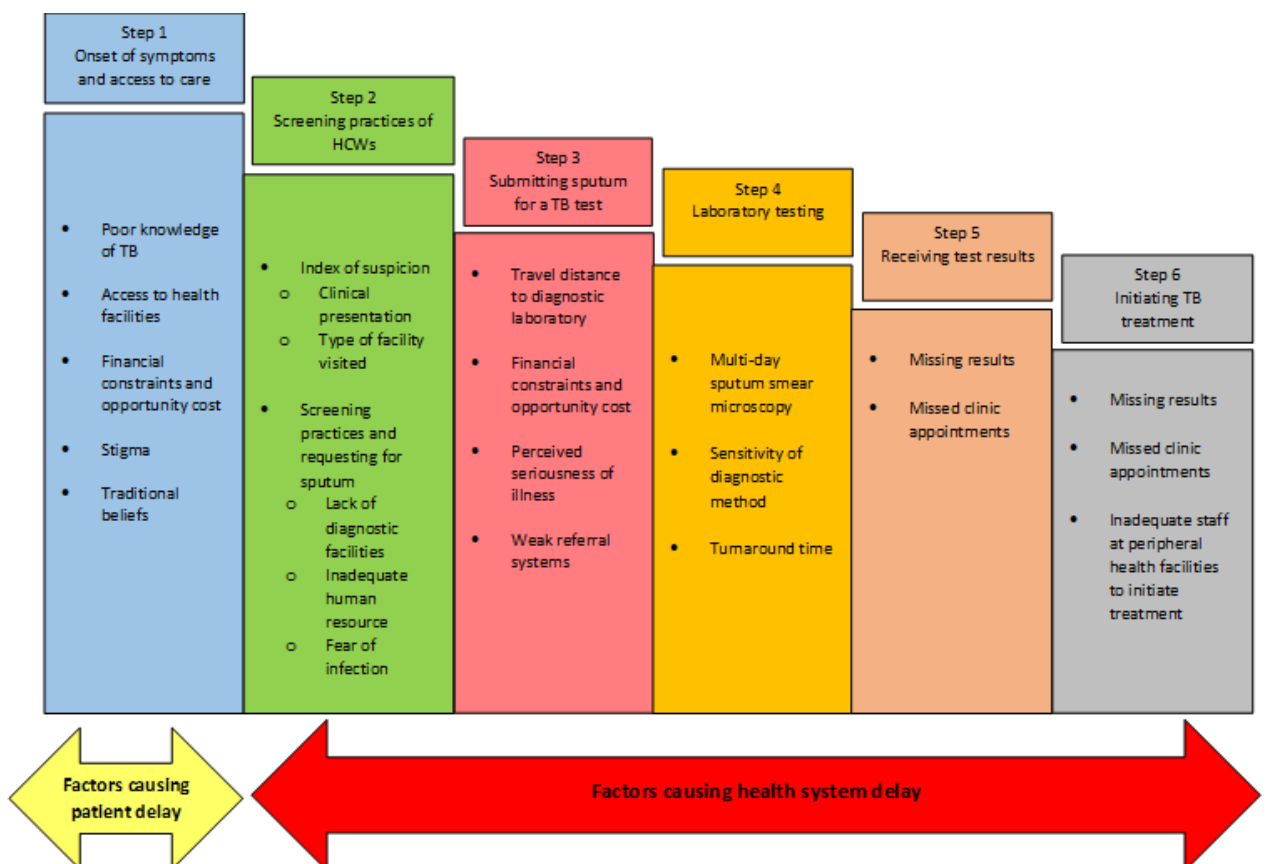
Step 1
Onset of symptoms and access to care

- Poor knowledge of TB
- Access to health facilities
- Financial constraints and opportunity cost
- Stigma
- Traditional beliefs

Step 2
Screening practices of HCWs

- Index of suspicion
  - Clinical presentation
  - Type of facility visited
- Screening practices and requesting for sputum
  - Lack of diagnostic facilities
  - Inadequate human resource
  - Fear of infection

Step 3
Submitting sputum for a TB test

- Travel distance to diagnostic laboratory
- Financial constraints and opportunity cost
- Perceived seriousness of illness
- Weak referral systems

Step 4
Laboratory testing

- Multi-day sputum smear microscopy
- Sensitivity of diagnostic method
- Turnaround time

Step 5
Receiving test results

- Missing results
- Missed clinic appointments

Step 6
Initiating TB treatment

- Missing results
- Missed clinic appointments
- Inadequate staff at peripheral health facilities to initiate treatment

Factors causing patient delay

Factors causing health system delay